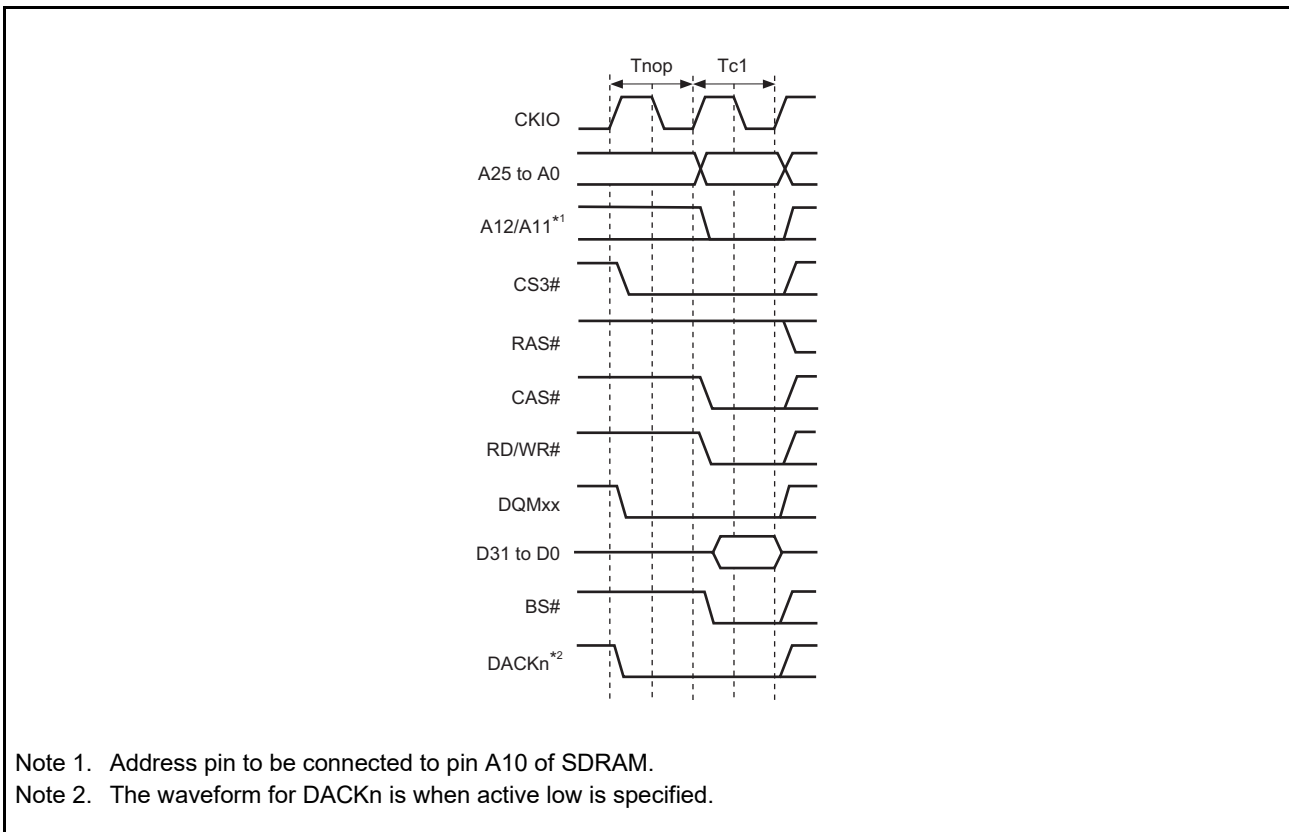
Tnop
Tc1

CKIO
A25 to A0
A12/A11$^{*1}$
CS3#
RAS#
CAS#
RD/WR#
DQMxx
D31 to D0
BS#
DACKn$^{*2}$

Note 1. Address pin to be connected to pin A10 of SDRAM.
Note 2. The waveform for DACKn is when active low is specified.